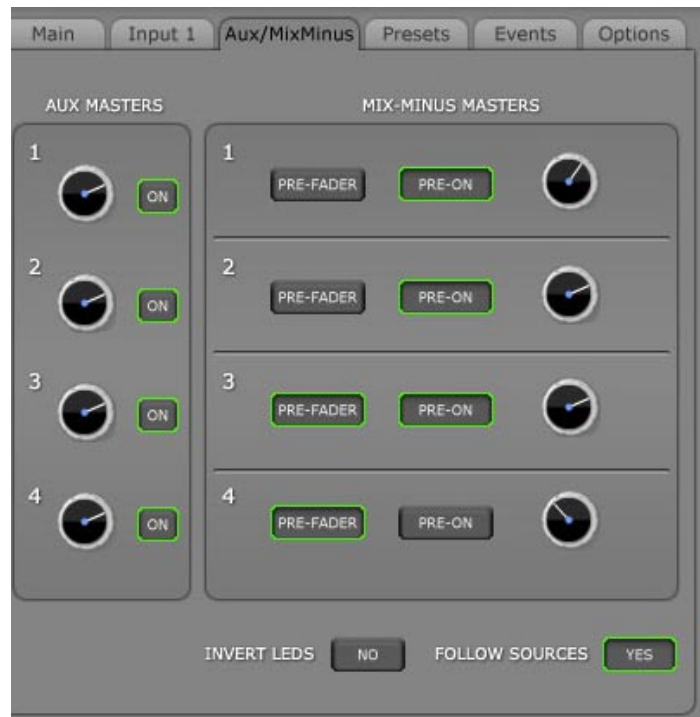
Main Input 1 Aux/MixMinus Presets Events Options

AUX MASTERS

1 ON

2 ON

3 ON

4 ON

MIX-MINUS MASTERS

1 PRE-FADER PRE-ON

2 PRE-FADER PRE-ON

3 PRE-FADER PRE-ON

4 PRE-FADER PRE-ON

INVERT LEDS NO FOLLOW SOURCES YES